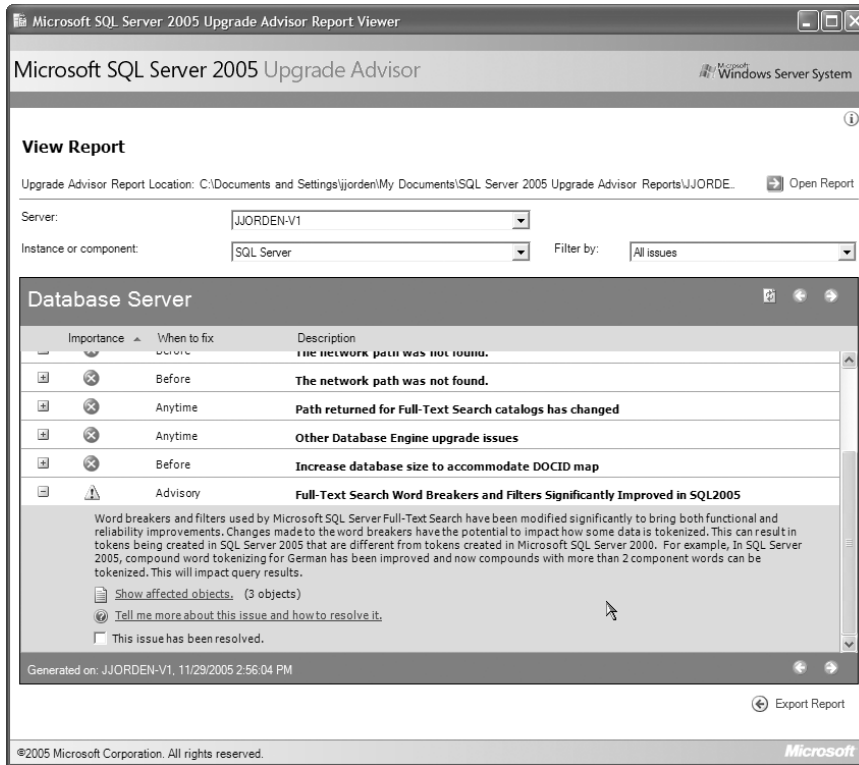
Microsoft SQL Server 2005 Upgrade Advisor Report Viewer

Microsoft SQL Server 2005 Upgrade Advisor

Microsoft Windows Server System

View Report

Upgrade Advisor Report Location: C:\Documents and Settings\jjorden\My Documents\SQL Server 2005 Upgrade Advisor Reports\JJORDE..

Open Report

Server: JJORDEN-V1

Instance or component: SQL Server

Filter by: All issues

Database Server

| Importance | When to fix | Description |
|---|---|---|
| | Before | The network path was not found. |
| | Before | The network path was not found. |
| | Anytime | Path returned for Full-Text Search catalogs has changed |
| | Anytime | Other Database Engine upgrade issues |
| | Before | Increase database size to accommodate DOCID map |
| | Advisory | Full-Text Search Word Breakers and Filters Significantly Improved in SQL2005 |

Word breakers and filters used by Microsoft SQL Server Full-Text Search have been modified significantly to bring both functional and reliability improvements. Changes made to the word breakers have the potential to impact how some data is tokenized. This can result in tokens being created in SQL Server 2005 that are different from tokens created in Microsoft SQL Server 2000. For example, In SQL Server 2005, compound word tokenizing for German has been improved and now compounds with more than 2 component words can be tokenized. This will impact query results.

Show affected objects. (3 objects)

Tell me more about this issue and how to resolve it.

This issue has been resolved.

Generated on: JJORDEN-V1, 11/29/2005 2:56:04 PM

Export Report

©2005 Microsoft Corporation. All rights reserved.

Microsoft